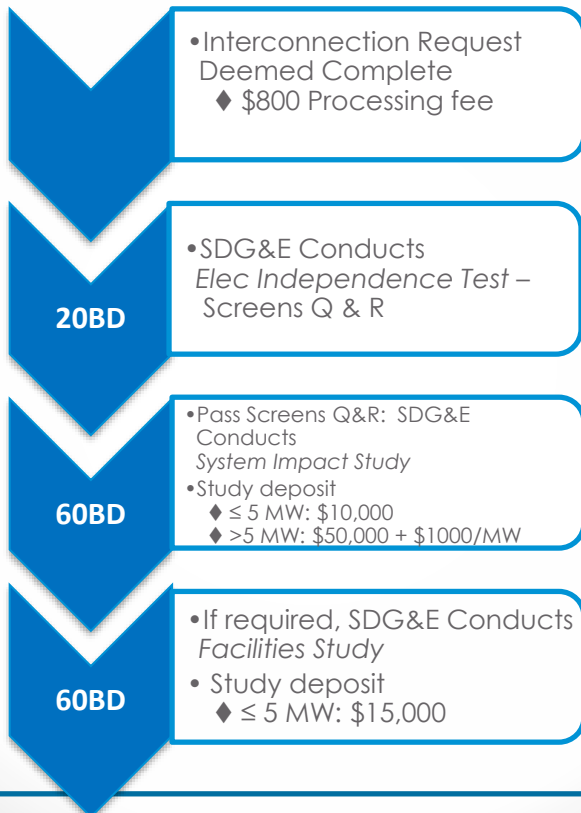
•Interconnection Request Deemed Complete
♦ \$800 Processing fee

20BD

•SDG&E Conducts *Elec Independence Test* – Screens Q & R

60BD

•Pass Screens Q&R: SDG&E Conducts *System Impact Study*
•Study deposit
♦ $\leq$ 5 MW: \$10,000
♦ >5 MW: \$50,000 + \$1000/MW

60BD

•If required, SDG&E Conducts *Facilities Study*
• Study deposit
♦ $\leq$ 5 MW: \$15,000